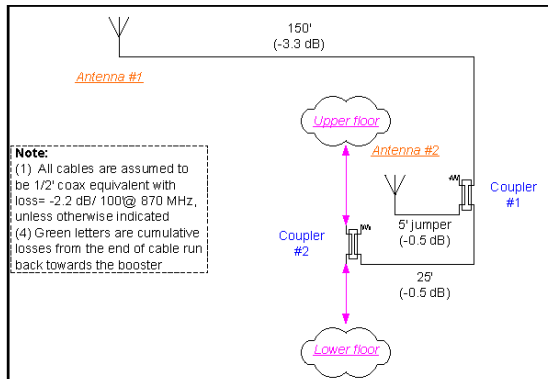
150'
(-3.3 dB)

Antenna #1

Upper floor

Antenna #2

Note:
(1) All cables are assumed to be 1/2' coax equivalent with loss= -2.2 dB/ 100'@ 870 MHz, unless otherwise indicated
(4) Green letters are cumulative losses from the end of cable run back towards the booster

Coupler #1

5' jumper
(-0.5 dB)

Coupler #2

25'
(-0.5 dB)

Lower floor